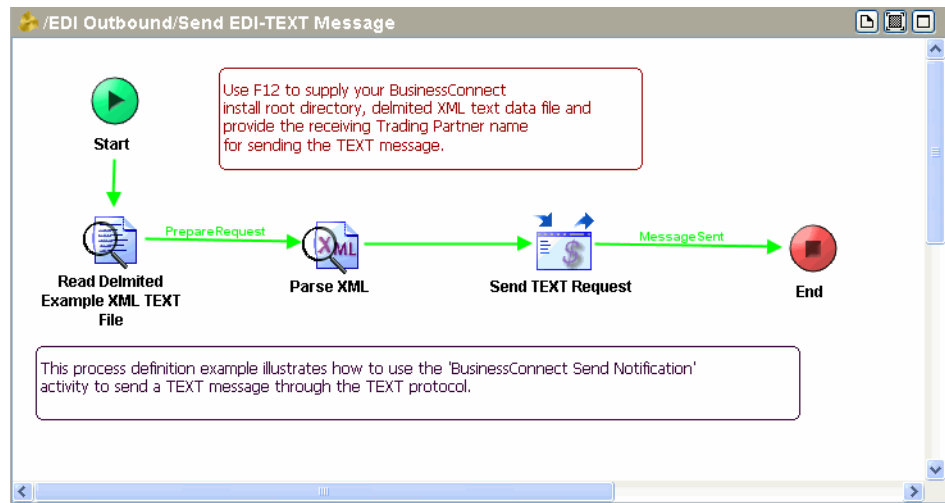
/EDI Outbound/Send EDI-TEXT Message

Use F12 to supply your BusinessConnect install root directory, delmited XML text data file and provide the receiving Trading Partner name for sending the TEXT message.

Start

PrepareRequest

MessageSent

XML

Read Delmited Example XML TEXT File

Parse XML

Send TEXT Request

End

This process definition example illustrates how to use the 'BusinessConnect Send Notification' activity to send a TEXT message through the TEXT protocol.